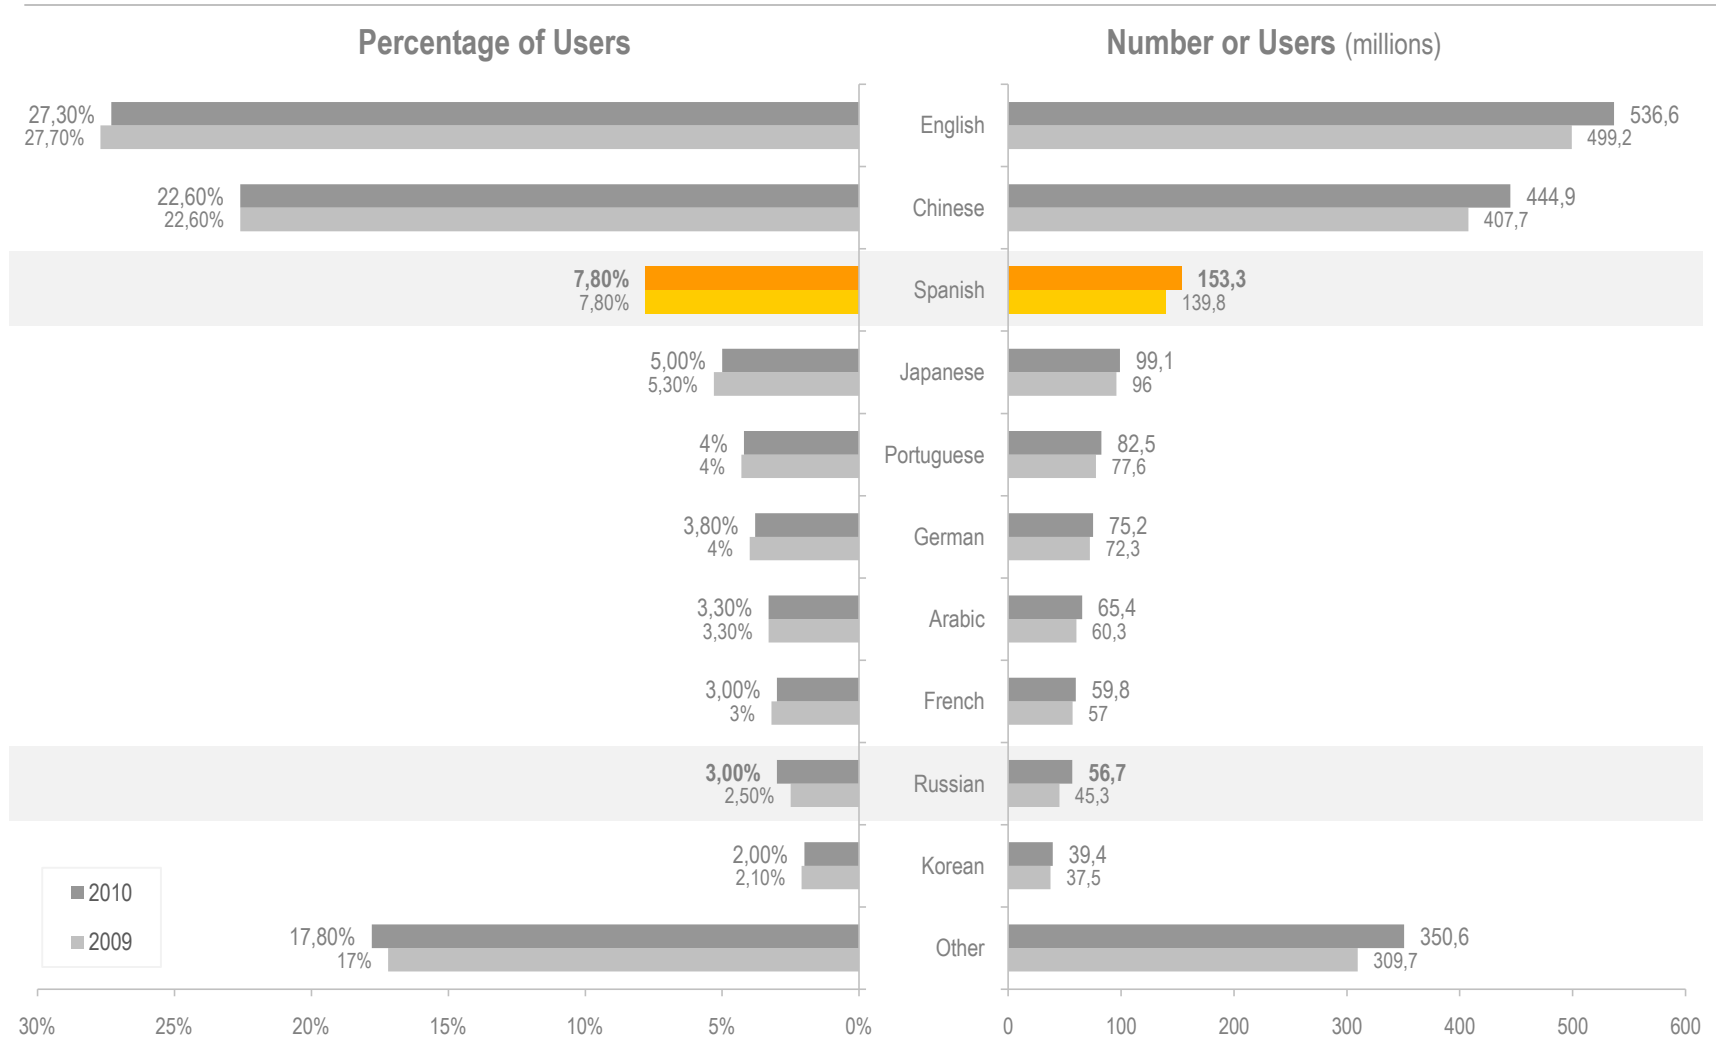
Percentage of Users

Number or Users (millions)

| Percentage 2010 | Percentage 2009 | Language | Users 2010 | Users 2009 |
|---|---|---|---|---|
| 27,30% | 27,70% | English | 536,6 | 499,2 |
| 22,60% | 22,60% | Chinese | 444,9 | 407,7 |
| 7,80% | 7,80% | Spanish | 153,3 | 139,8 |
| 5,00% | 5,30% | Japanese | 99,1 | 96 |
| 4% | 4% | Portuguese | 82,5 | 77,6 |
| 3,80% | 4% | German | 75,2 | 72,3 |
| 3,30% | 3,30% | Arabic | 65,4 | 60,3 |
| 3,00% | 3% | French | 59,8 | 57 |
| 3,00% | 2,50% | Russian | 56,7 | 45,3 |
| 2,00% | 2,10% | Korean | 39,4 | 37,5 |
| 17,80% | 17% | Other | 350,6 | 309,7 |

2010
2009

30% 25% 20% 15% 10% 5% 0%

0 100 200 300 400 500 600